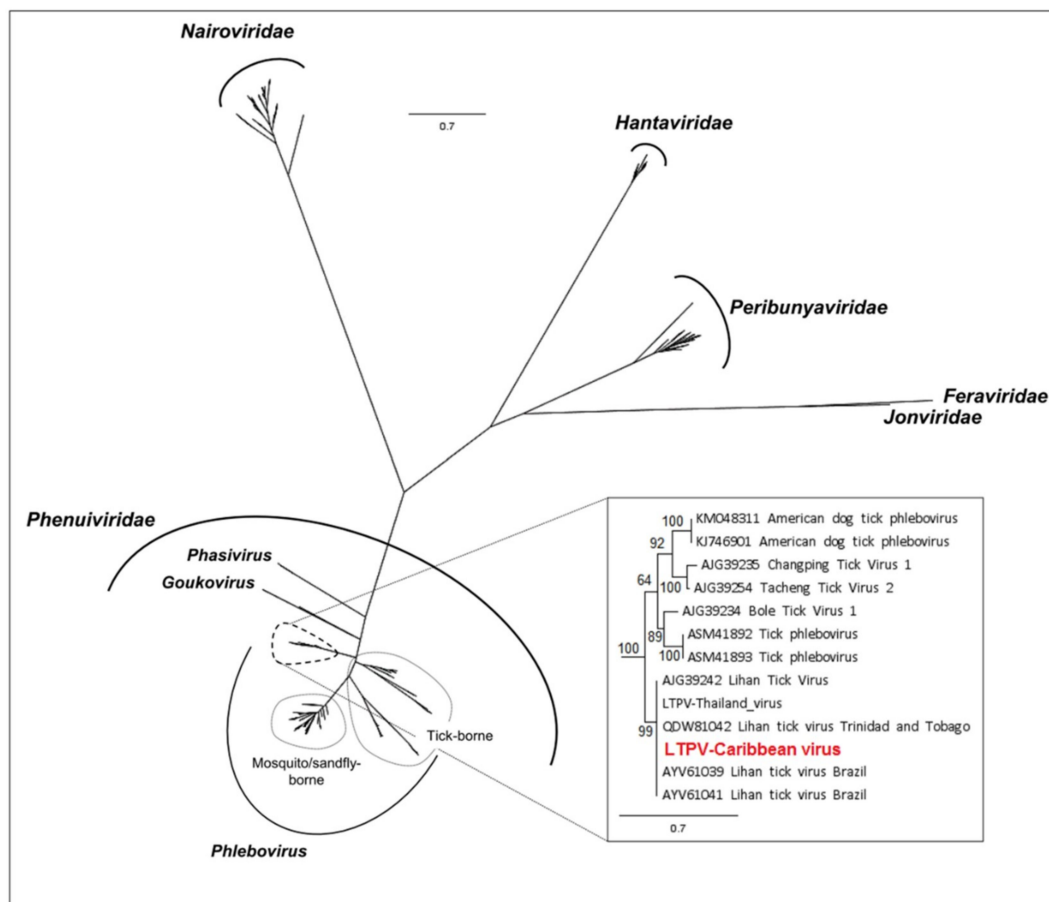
Nairoviridae

0.7

Hantaviridae

Peribunyaviridae

Feraviridae
Jonviridae

Phenuiviridae

Phasivirus

Goukovirus

Tick-borne

Mosquito/sandfly-borne

Phlebovirus

100 KM048311 American dog tick phlebovirus
92 KJ746901 American dog tick phlebovirus
AJG39235 Changping Tick Virus 1
64 100 AJG39254 Tacheng Tick Virus 2
AJG39234 Bole Tick Virus 1
89 ASM41892 Tick phlebovirus
100 100 ASM41893 Tick phlebovirus
AJG39242 Lihan Tick Virus
LTPV-Thailand_virus
99 QDW81042 Lihan tick virus Trinidad and Tobago
LTPV-Caribbean virus
AYV61039 Lihan tick virus Brazil
AYV61041 Lihan tick virus Brazil

0.7